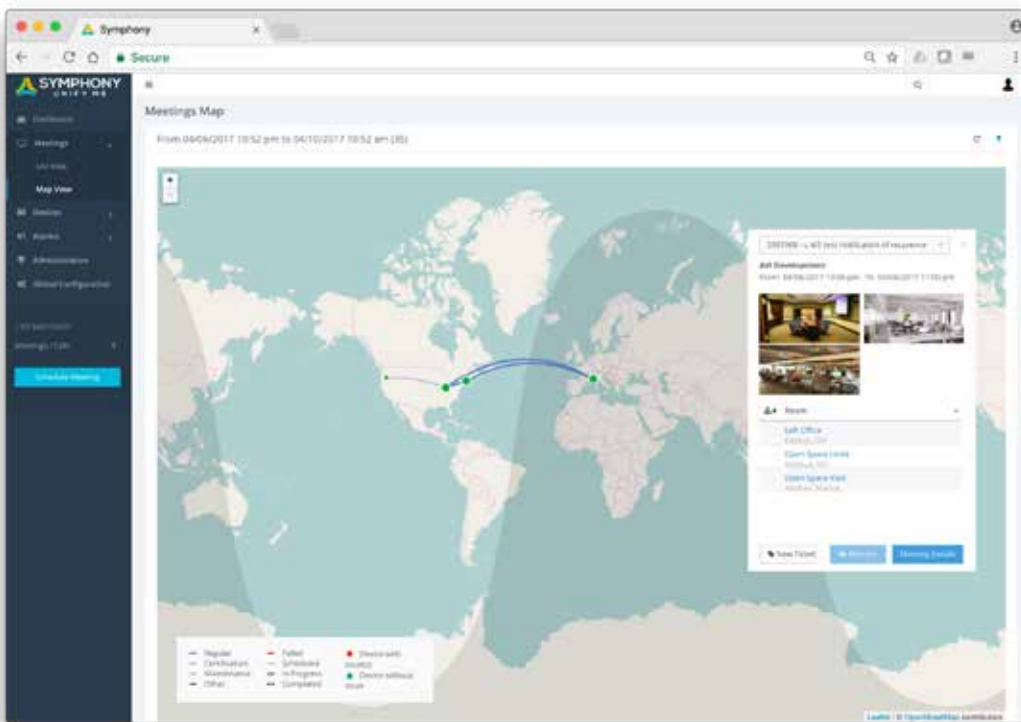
Symphony

Secure

SYMPHONY
UNIFY ME

Dashboard

Meetings

List View

Map View

Devices

Alarms

Administration

Global Configuration

Meetings / Calls

Schedule Meeting

Meetings Map

From 04/09/2017 10:52 pm to 04/10/2017 10:52 am (35)

+
-

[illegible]

All Developers

From 04/09/2017 10:00 pm - To 04/09/2017 11:00 pm

Room

Soft Office
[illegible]

Open Space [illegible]
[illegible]

Open Space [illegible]
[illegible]

New Ticket

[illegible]

Meeting Details

Regular
Certification
Maintenance
Other

Failed
Scheduled
In Progress
Completed

Device with issues

Device without issue

Leaflet | © OpenStreetMap contributors